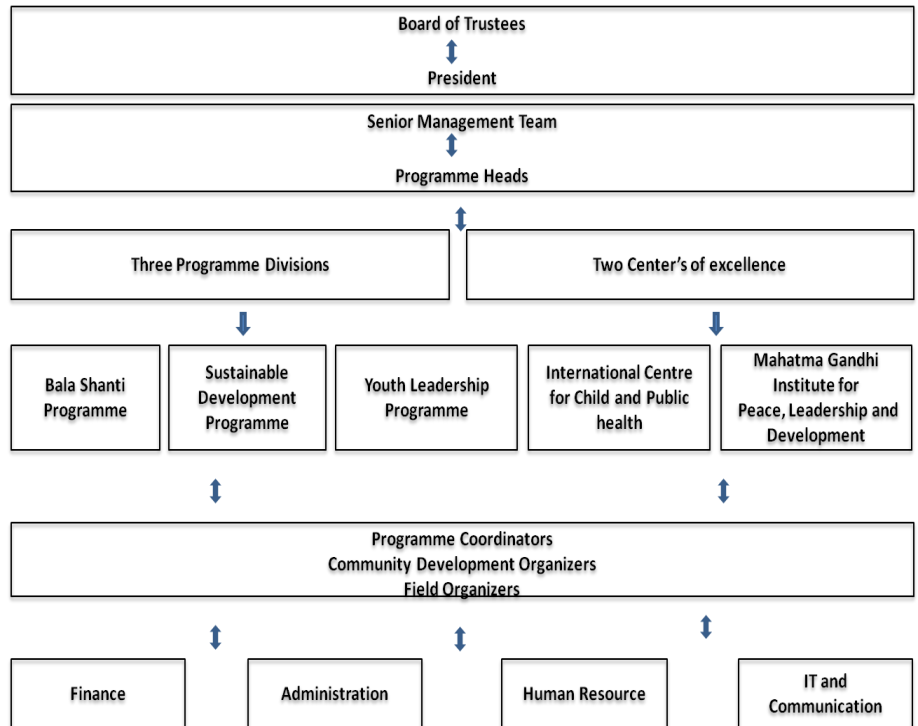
Board of Trustees

President

Senior Management Team

Programme Heads

Three Programme Divisions

Two Center's of excellence

Bala Shanti Programme

Sustainable Development Programme

Youth Leadership Programme

International Centre for Child and Public health

Mahatma Gandhi Institute for Peace, Leadership and Development

Programme Coordinators
Community Development Organizers
Field Organizers

Finance

Administration

Human Resource

IT and Communication